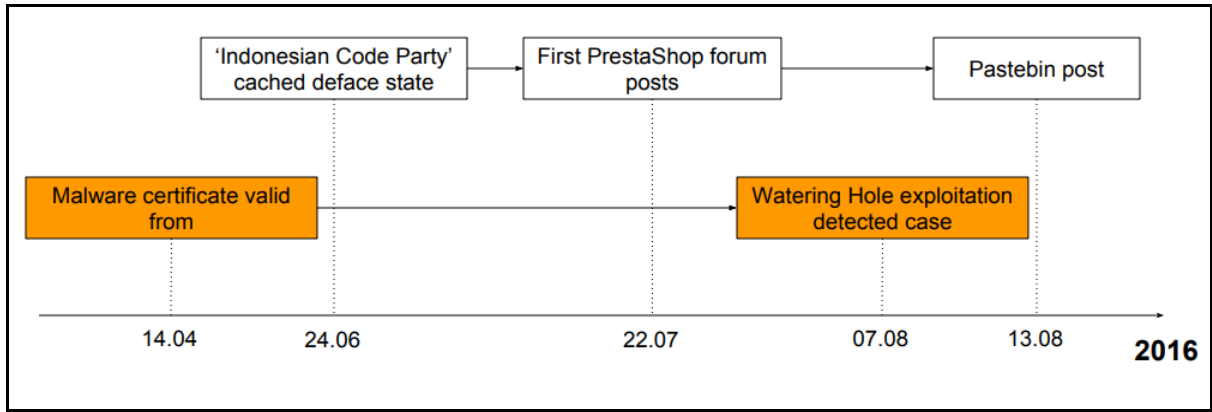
‘Indonesian Code Party’ cached deface state

First PrestaShop forum posts

Pastebin post

Malware certificate valid from

Watering Hole exploitation detected case

14.04

24.06

22.07

07.08

13.08

2016